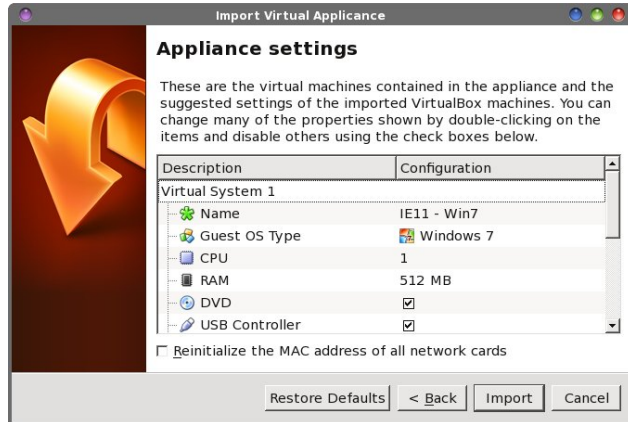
Import Virtual Appliance

Appliance settings

These are the virtual machines contained in the appliance and the suggested settings of the imported VirtualBox machines. You can change many of the properties shown by double-clicking on the items and disable others using the check boxes below.

| Description | Configuration |
|---|---|
| Virtual System 1 | |
| Name | IE11 - Win7 |
| Guest OS Type | Windows 7 |
| CPU | 1 |
| RAM | 512 MB |
| DVD | ☑ |
| USB Controller | ☑ |

☐ Reinitialize the MAC address of all network cards

Restore Defaults  < Back  Import  Cancel